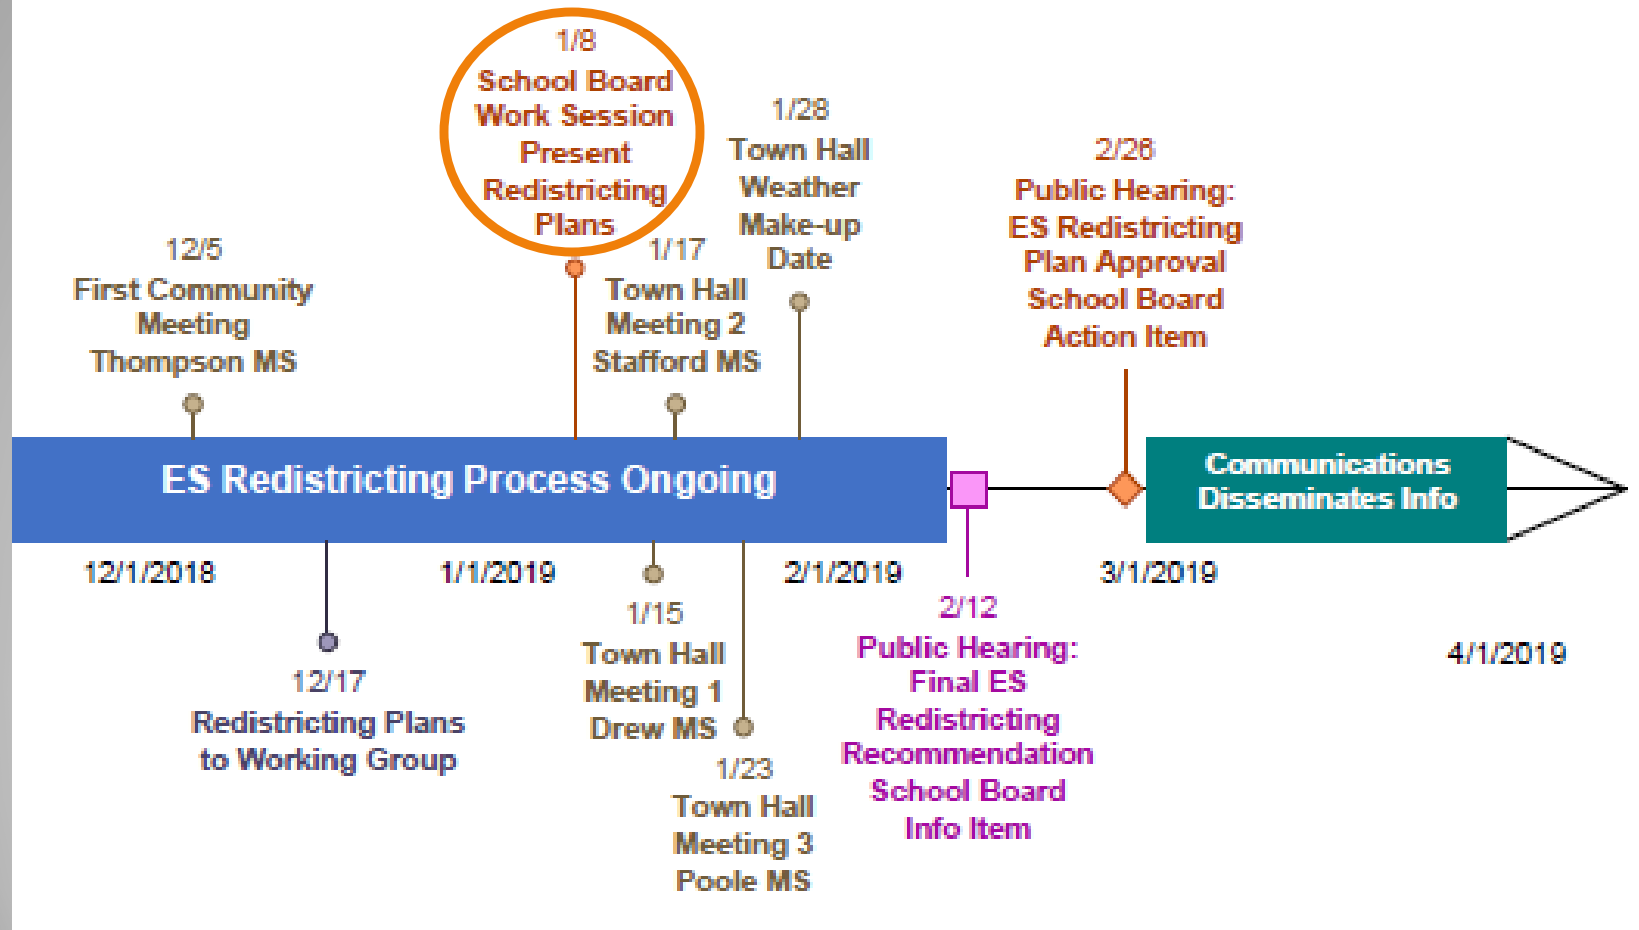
1/8
School Board
Work Session
Present
Redistricting
Plans

1/28
Town Hall
Weather
Make-up
Date

2/26
Public Hearing:
ES Redistricting
Plan Approval
School Board
Action Item

12/5
First Community
Meeting
Thompson MS

1/17
Town Hall
Meeting 2
Stafford MS

ES Redistricting Process Ongoing

Communications
Disseminates Info

12/1/2018

1/1/2019

2/1/2019

3/1/2019

4/1/2019

12/17
Redistricting Plans
to Working Group

1/15
Town Hall
Meeting 1
Drew MS

1/23
Town Hall
Meeting 3
Poole MS

2/12
Public Hearing:
Final ES
Redistricting
Recommendation
School Board
Info Item